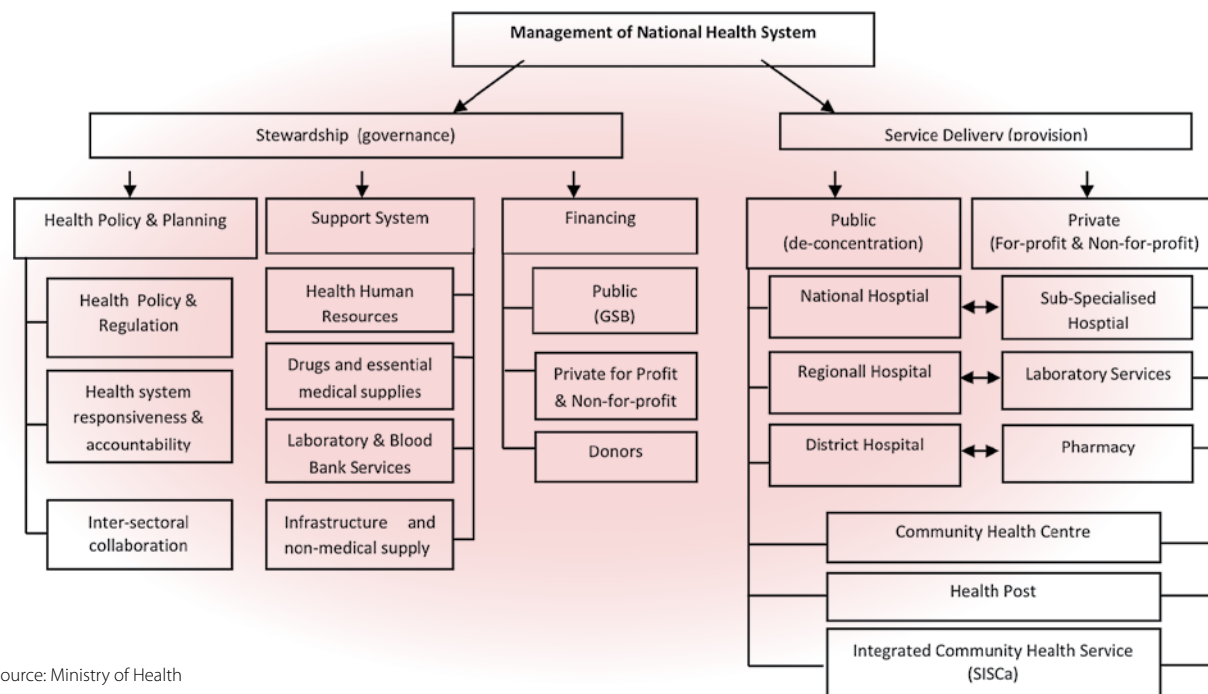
Management of National Health System

Stewardship (governance)

Service Delivery (provision)

Health Policy & Planning

Support System

Financing

Public (de-concentration)

Private (For-profit & Non-for-profit)

Health Policy & Regulation

Health system responsiveness & accountability

Inter-sectoral collaboration

Health Human Resources

Drugs and essential medical supplies

Laboratory & Blood Bank Services

Infrastructure and non-medical supply

Public (GSB)

Private for Profit & Non-for-profit

Donors

National Hosptial

Sub-Specialised Hosptial

Regionall Hospital

Laboratory Services

District Hospital

Pharmacy

Community Health Centre

Health Post

Integrated Community Health Service (SISCa)

ource: Ministry of Health